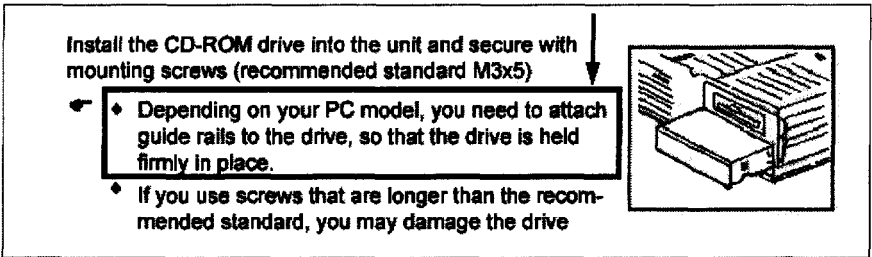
Install the CD-ROM drive into the unit and secure with mounting screws (recommended standard M3x5)

• Depending on your PC model, you need to attach guide rails to the drive, so that the drive is held firmly in place.

• If you use screws that are longer than the recommended standard, you may damage the drive